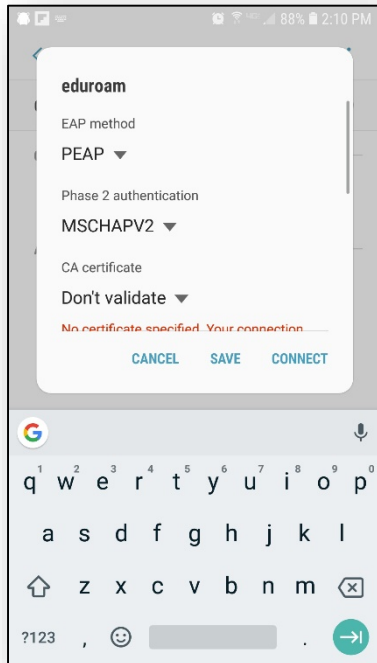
88% 2:10 PM

eduroam

EAP method

PEAP

Phase 2 authentication

MSCHAPV2

CA certificate

Don't validate

No certificate specified. Your connection

CANCEL SAVE CONNECT

G

q w e r t y u i o p
1 2 3 4 5 6 7 8 9 0

a s d f g h j k l

z x c v b n m

?123 , .